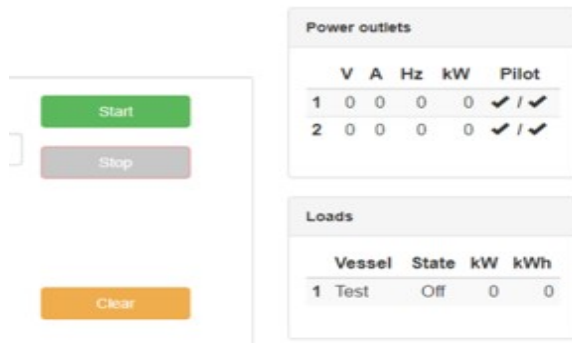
Start

Stop

Clear

Power outlets

| | V | A | Hz | kW | Pilot |
|---|---|---|---|---|---|
| 1 | 0 | 0 | 0 | 0 | ✔ / ✔ |
| 2 | 0 | 0 | 0 | 0 | ✔ / ✔ |

Loads

| | Vessel | State | kW | kWh |
|---|---|---|---|---|
| 1 | Test | Off | 0 | 0 |